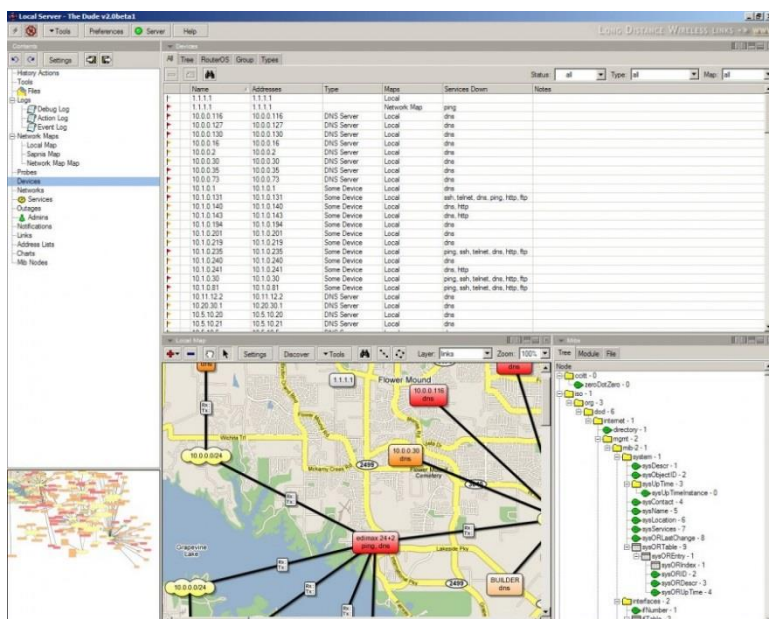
Local Server - The Dude v2.0beta1

Tools | Preferences | Server | Help

LONG DISTANCE WIRELESS LINKS

Contents

Settings

History Actions
Tools
Files
Logs
Debug Log
Action Log
Event Log
Network Maps
Local Map
Sapnis Map
Network Map Map
Probes
Devices
Networks
Services
Outages
Admins
Notifications
Links
Address Lists
Charts
Mib Nodes

Devices

All | Tree | RouterOS | Group | Types

Status: all | Type: all | Map: all

| Name | Addresses | Type | Maps | Services Down | Notes |
|---|---|---|---|---|---|
| 1.1.1.1 | 1.1.1.1 | | Local | | |
| 1.1.1.1 | 1.1.1.1 | | Network Map | ping | |
| 10.0.0.116 | 10.0.0.116 | DNS Server | Local | dns | |
| 10.0.0.127 | 10.0.0.127 | DNS Server | Local | dns | |
| 10.0.0.130 | 10.0.0.130 | DNS Server | Local | dns | |
| 10.0.0.16 | 10.0.0.16 | DNS Server | Local | dns | |
| 10.0.0.2 | 10.0.0.2 | DNS Server | Local | dns | |
| 10.0.0.30 | 10.0.0.30 | DNS Server | Local | dns | |
| 10.0.0.35 | 10.0.0.35 | DNS Server | Local | dns | |
| 10.0.0.73 | 10.0.0.73 | DNS Server | Local | dns | |
| 10.1.0.1 | 10.1.0.1 | Some Device | Local | dns | |
| 10.1.0.131 | 10.1.0.131 | Some Device | Local | ssh, telnet, dns, ping, http, ftp | |
| 10.1.0.140 | 10.1.0.140 | Some Device | Local | dns, http | |
| 10.1.0.143 | 10.1.0.143 | Some Device | Local | dns, http | |
| 10.1.0.194 | 10.1.0.194 | Some Device | Local | dns | |
| 10.1.0.201 | 10.1.0.201 | Some Device | Local | dns | |
| 10.1.0.219 | 10.1.0.219 | Some Device | Local | dns | |
| 10.1.0.235 | 10.1.0.235 | Some Device | Local | ping, ssh, telnet, dns, http, ftp | |
| 10.1.0.240 | 10.1.0.240 | Some Device | Local | dns | |
| 10.1.0.241 | 10.1.0.241 | Some Device | Local | dns, http | |
| 10.1.0.30 | 10.1.0.30 | Some Device | Local | ping, ssh, telnet, dns, http, ftp | |
| 10.1.0.81 | 10.1.0.81 | Some Device | Local | ping, ssh, telnet, dns, http, ftp | |
| 10.11.12.2 | 10.11.12.2 | DNS Server | Local | dns | |
| 10.20.30.1 | 10.20.30.1 | DNS Server | Local | dns | |
| 10.5.10.20 | 10.5.10.20 | DNS Server | Local | dns | |
| 10.5.10.21 | 10.5.10.21 | DNS Server | Local | dns | |

Local Map

Settings | Discover | Tools | Layer: links | Zoom: 100%

1.1.1.1
Flower Mound
10.0.0.116 dns
10.0.0.0/24
10.0.0.30 dns
2499
edimax 24+2 ping, dns
Grapevine Lake
Lakeside Pky
2499
BUILDER dns
10.0.0.0/24

Mibs

Tree | Module | File

Node
ccitt - 0
zeroDotZero - 0
iso - 1
org - 3
dod - 6
internet - 1
directory - 1
mgmt - 2
mib-2 - 1
system - 1
sysDescr - 1
sysObjectID - 2
sysUpTime - 3
sysUpTimeInstance - 0
sysContact - 4
sysName - 5
sysLocation - 6
sysServices - 7
sysORLastChange - 8
sysORTable - 9
sysOREntry - 1
sysORIndex - 1
sysORID - 2
sysORDescr - 3
sysORUpTime - 4
interfaces - 2
ifNumber - 1